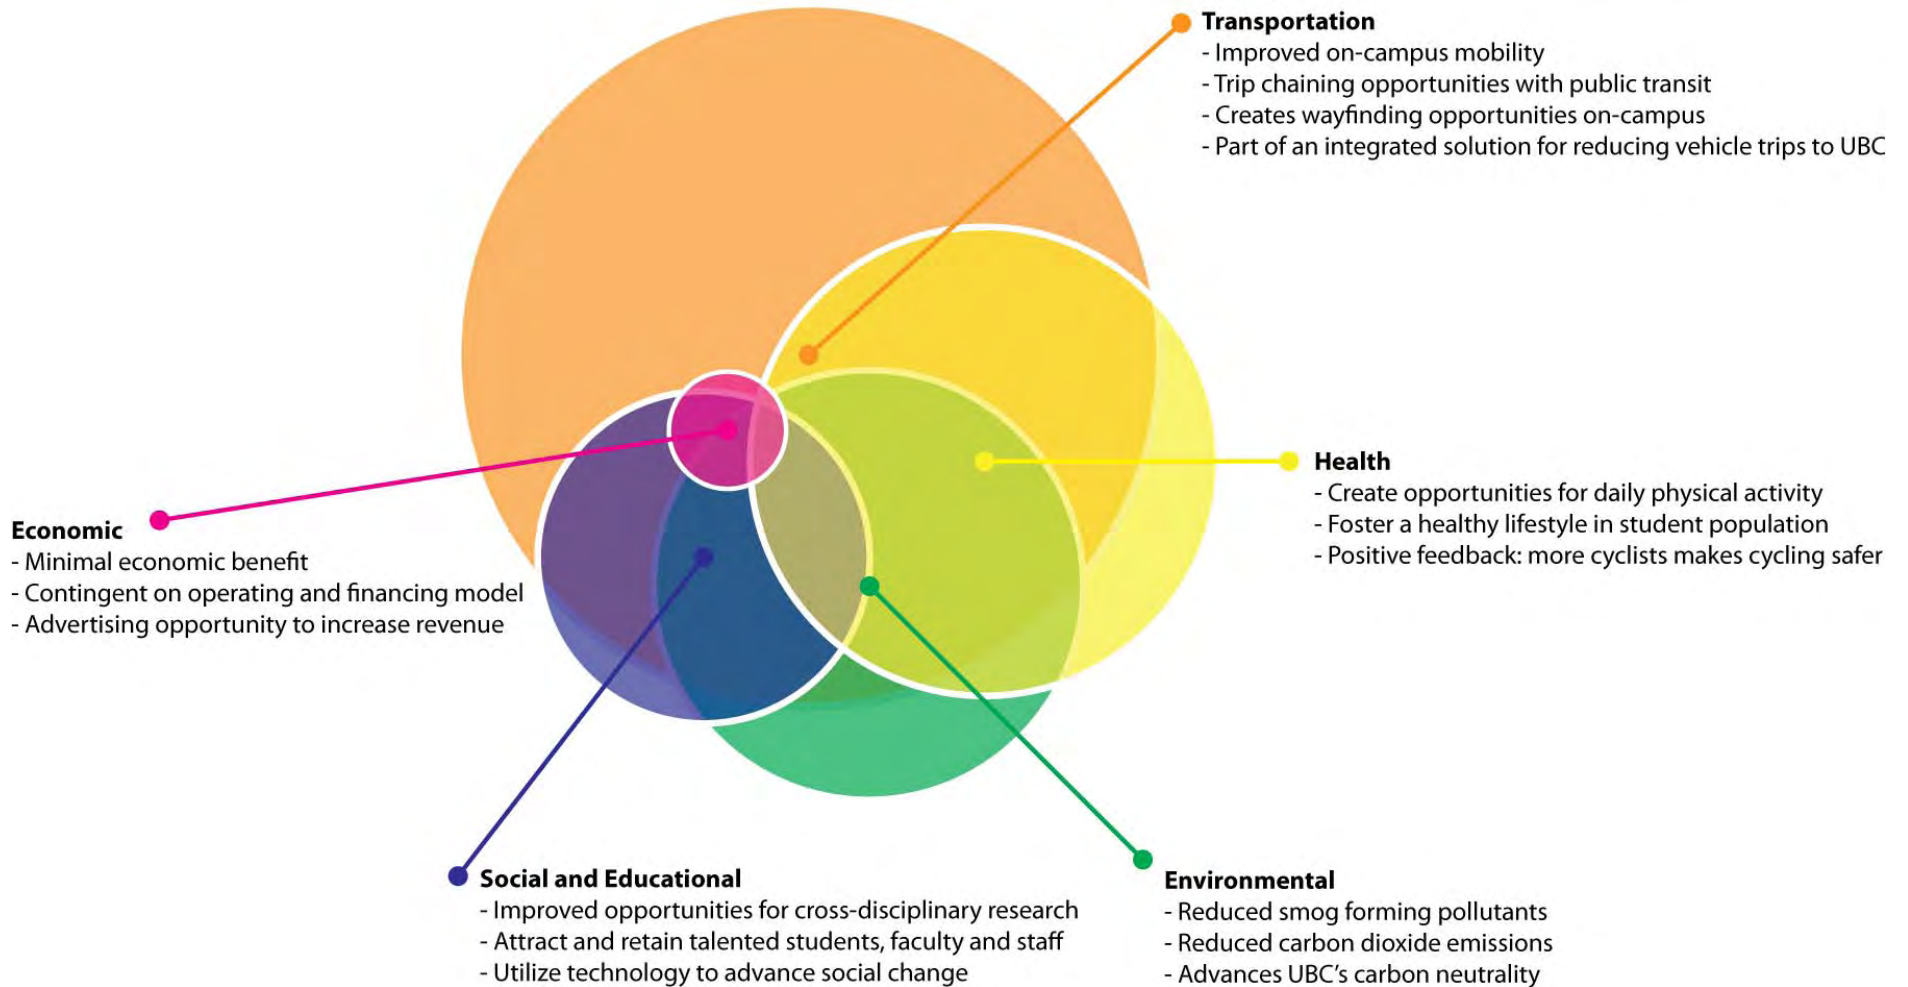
Transportation
- Improved on-campus mobility
- Trip chaining opportunities with public transit
- Creates wayfinding opportunities on-campus
- Part of an integrated solution for reducing vehicle trips to UBC

Health
- Create opportunities for daily physical activity
- Foster a healthy lifestyle in student population
- Positive feedback: more cyclists makes cycling safer

Economic
- Minimal economic benefit
- Contingent on operating and financing model
- Advertising opportunity to increase revenue

Social and Educational
- Improved opportunities for cross-disciplinary research
- Attract and retain talented students, faculty and staff
- Utilize technology to advance social change

Environmental
- Reduced smog forming pollutants
- Reduced carbon dioxide emissions
- Advances UBC's carbon neutrality